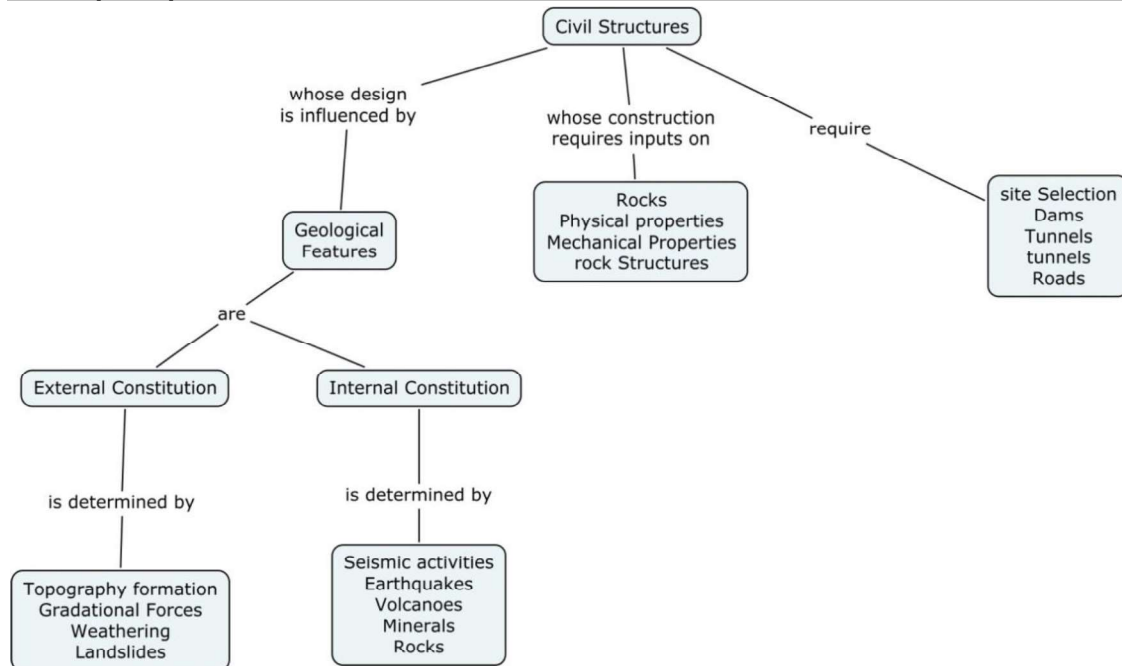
Civil Structures

whose design is influenced by

whose construction requires inputs on

require

Geological Features

Rocks
Physical properties
Mechanical Properties
rock Structures

site Selection
Dams
Tunnels
tunnels
Roads

are

External Constitution

Internal Constitution

is determined by

is determined by

Topography formation
Gradational Forces
Weathering
Landslides

Seismic activities
Earthquakes
Volcanoes
Minerals
Rocks